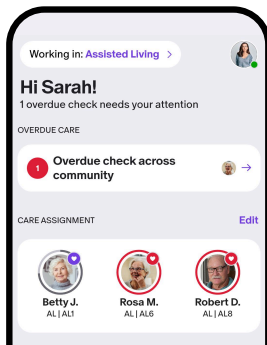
Working in: Assisted Living >

Hi Sarah!
1 overdue check needs your attention

OVERDUE CARE

1 Overdue check across community

CARE ASSIGNMENT Edit

Betty J.
AL | AL1

Rosa M.
AL | AL6

Robert D.
AL | AL8